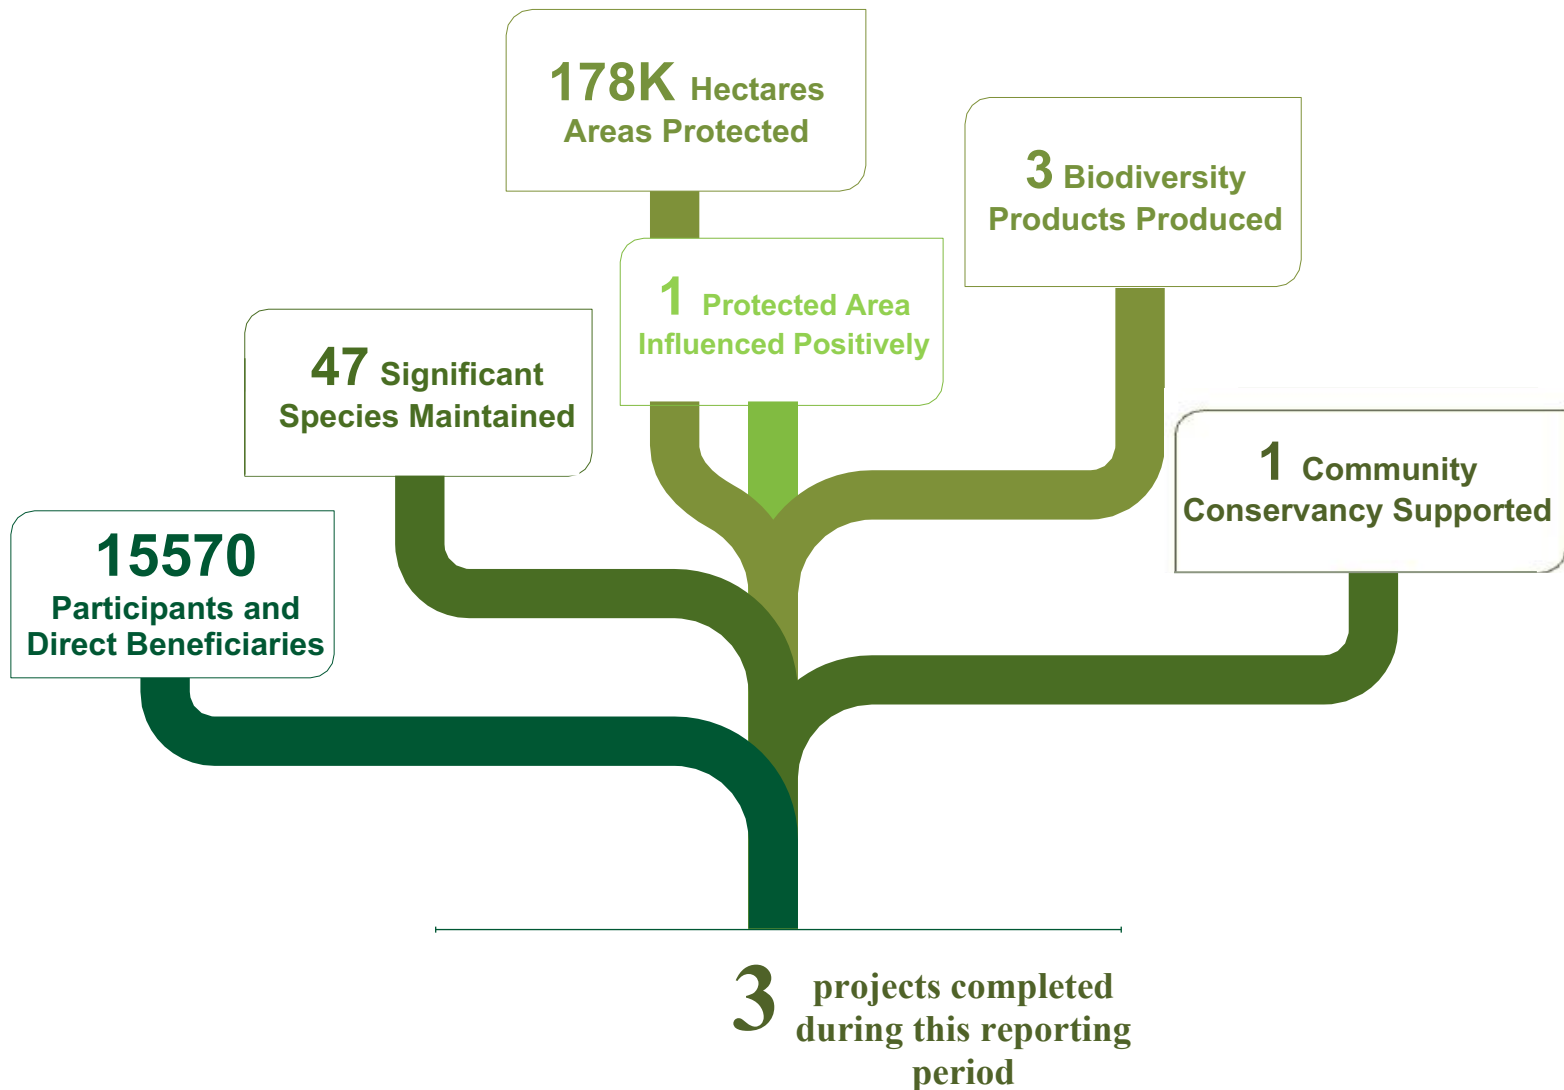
178K Hectares Areas Protected

3 Biodiversity Products Produced

1 Protected Area Influenced Positively

47 Significant Species Maintained

1 Community Conservancy Supported

15570 Participants and Direct Beneficiaries

3 projects completed during this reporting period